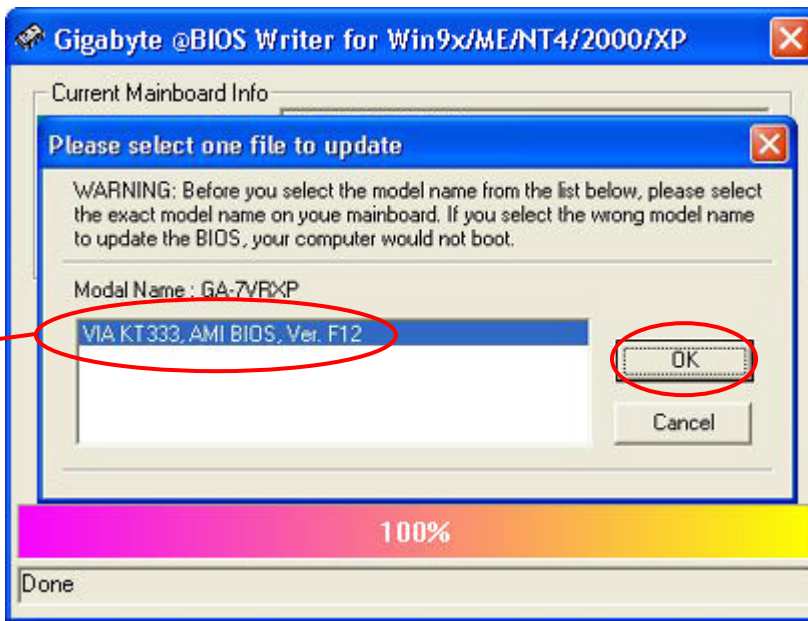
Gigabyte @BIOS Writer for Win9x/ME/NT4/2000/XP

Current Mainboard Info

Please select one file to update

WARNING: Before you select the model name from the list below, please select the exact model name on youe mainboard. If you select the wrong model name to update the BIOS, your computer would not boot.

Modal Name : GA-7VRXP

VIA KT333, AMI BIOS, Ver. F12

OK

Cancel

100%

Done